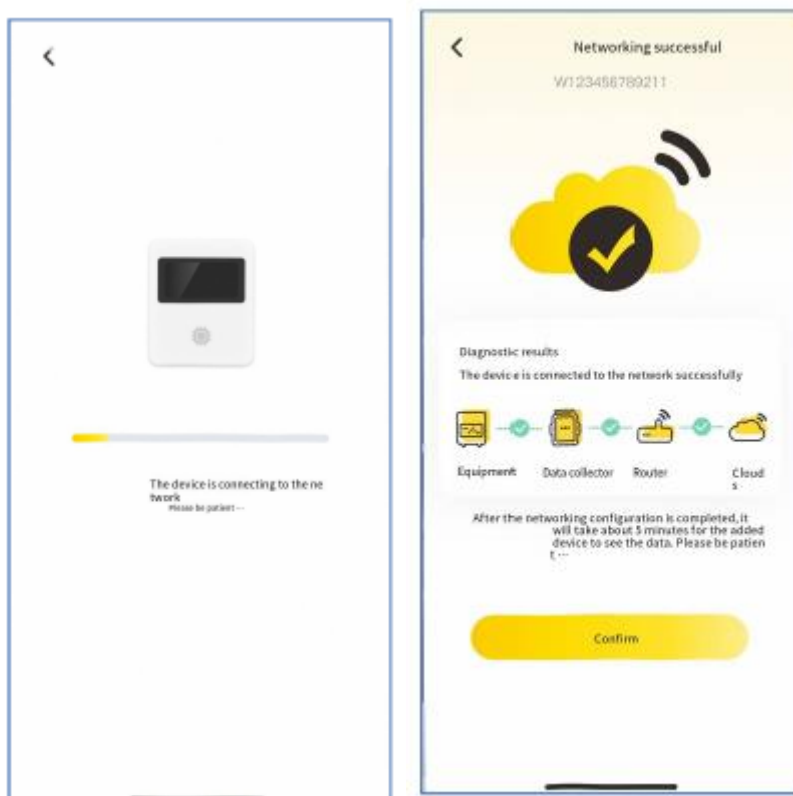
‹

The device is connecting to the network
Please be patient···

‹ Networking successful

W123456789211

Diagnostic results
The device is connected to the network successfully

Equipment Data collector Router Clouds

After the networking configuration is completed, it will take about 5 minutes for the added device to see the data. Please be patient···

Confirm